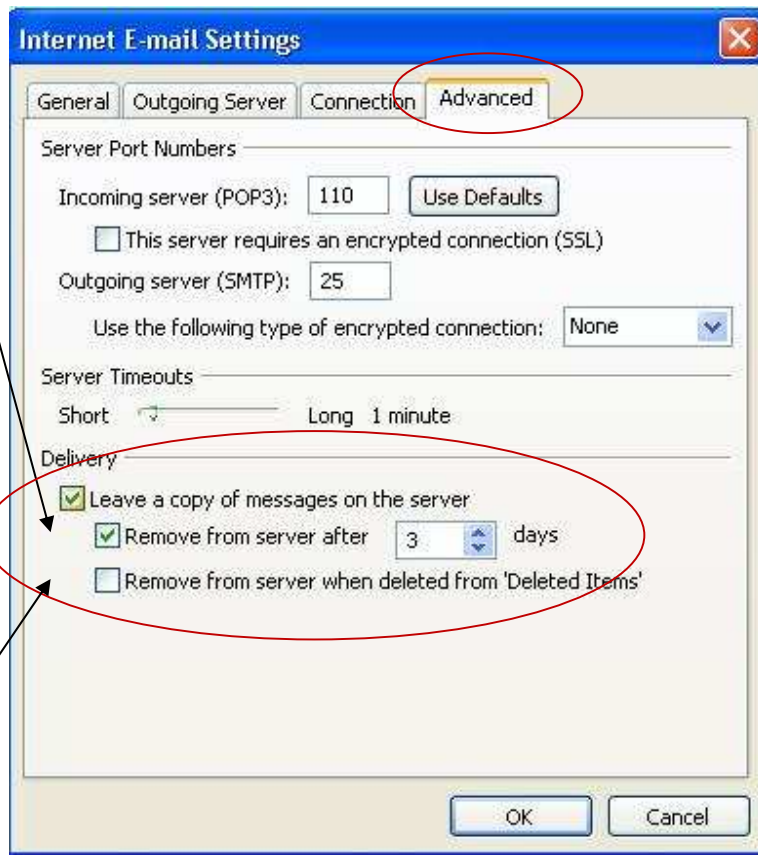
Internet E-mail Settings

General | Outgoing Server | Connection | Advanced

Server Port Numbers

Incoming server (POP3): 110 Use Defaults

This server requires an encrypted connection (SSL)

Outgoing server (SMTP): 25

Use the following type of encrypted connection: None

Server Timeouts

Short Long 1 minute

Delivery

Leave a copy of messages on the server

Remove from server after 3 days

Remove from server when deleted from 'Deleted Items'

OK Cancel